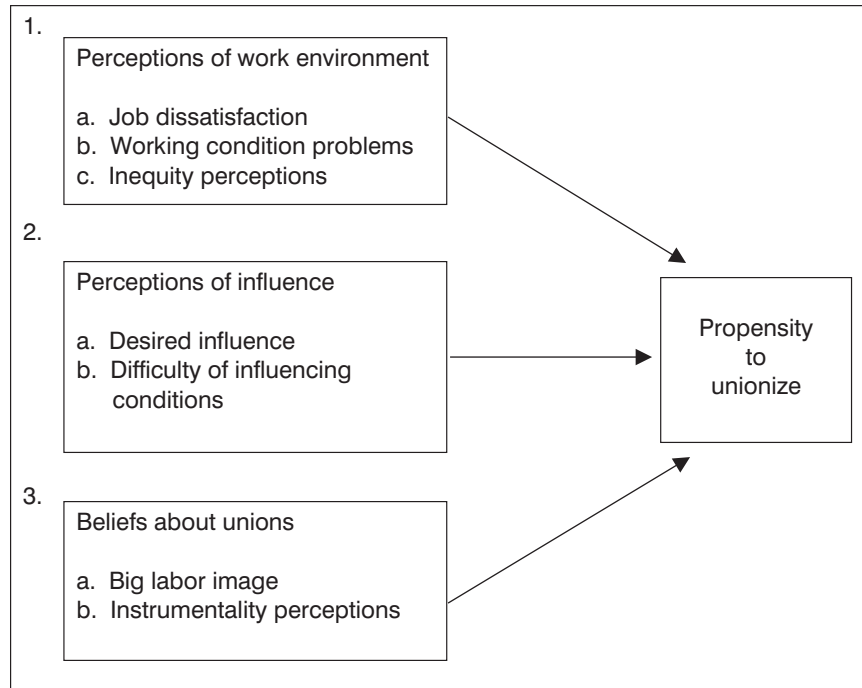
1.

Perceptions of work environment

a. Job dissatisfaction
b. Working condition problems
c. Inequity perceptions

2.

Perceptions of influence

a. Desired influence
b. Difficulty of influencing conditions

3.

Beliefs about unions

a. Big labor image
b. Instrumentality perceptions

Propensity to unionize